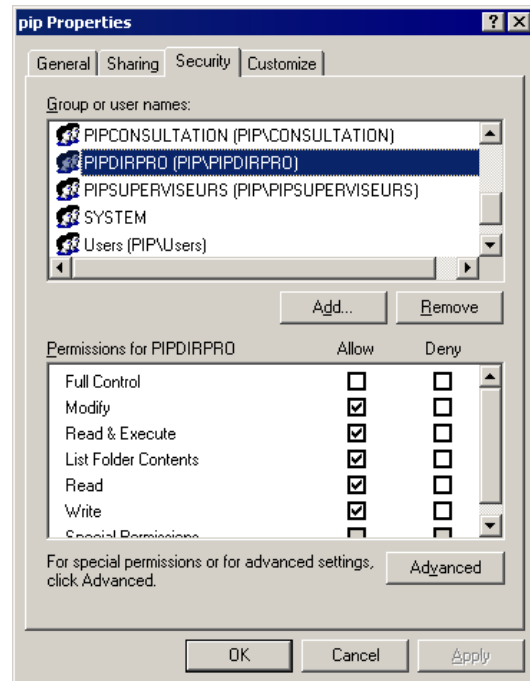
pip Properties

? X

General | Sharing | Security | Customize

Group or user names:

PIPCONSULTATION (PIP\CONSULTATION)
PIPDIRPRO (PIP\PIPDIRPRO)
PIPSUPERVISEURS (PIP\PIPSUPERVISEURS)
SYSTEM
Users (PIP\Users)

Add... Remove

| Permissions for PIPDIRPRO | Allow | Deny |
|---|---|---|
| Full Control | ☐ | ☐ |
| Modify | ☑ | ☐ |
| Read & Execute | ☑ | ☐ |
| List Folder Contents | ☑ | ☐ |
| Read | ☑ | ☐ |
| Write | ☑ | ☐ |
| Special Permissions | ☐ | ☐ |

For special permissions or for advanced settings, click Advanced.

Advanced

OK Cancel Apply